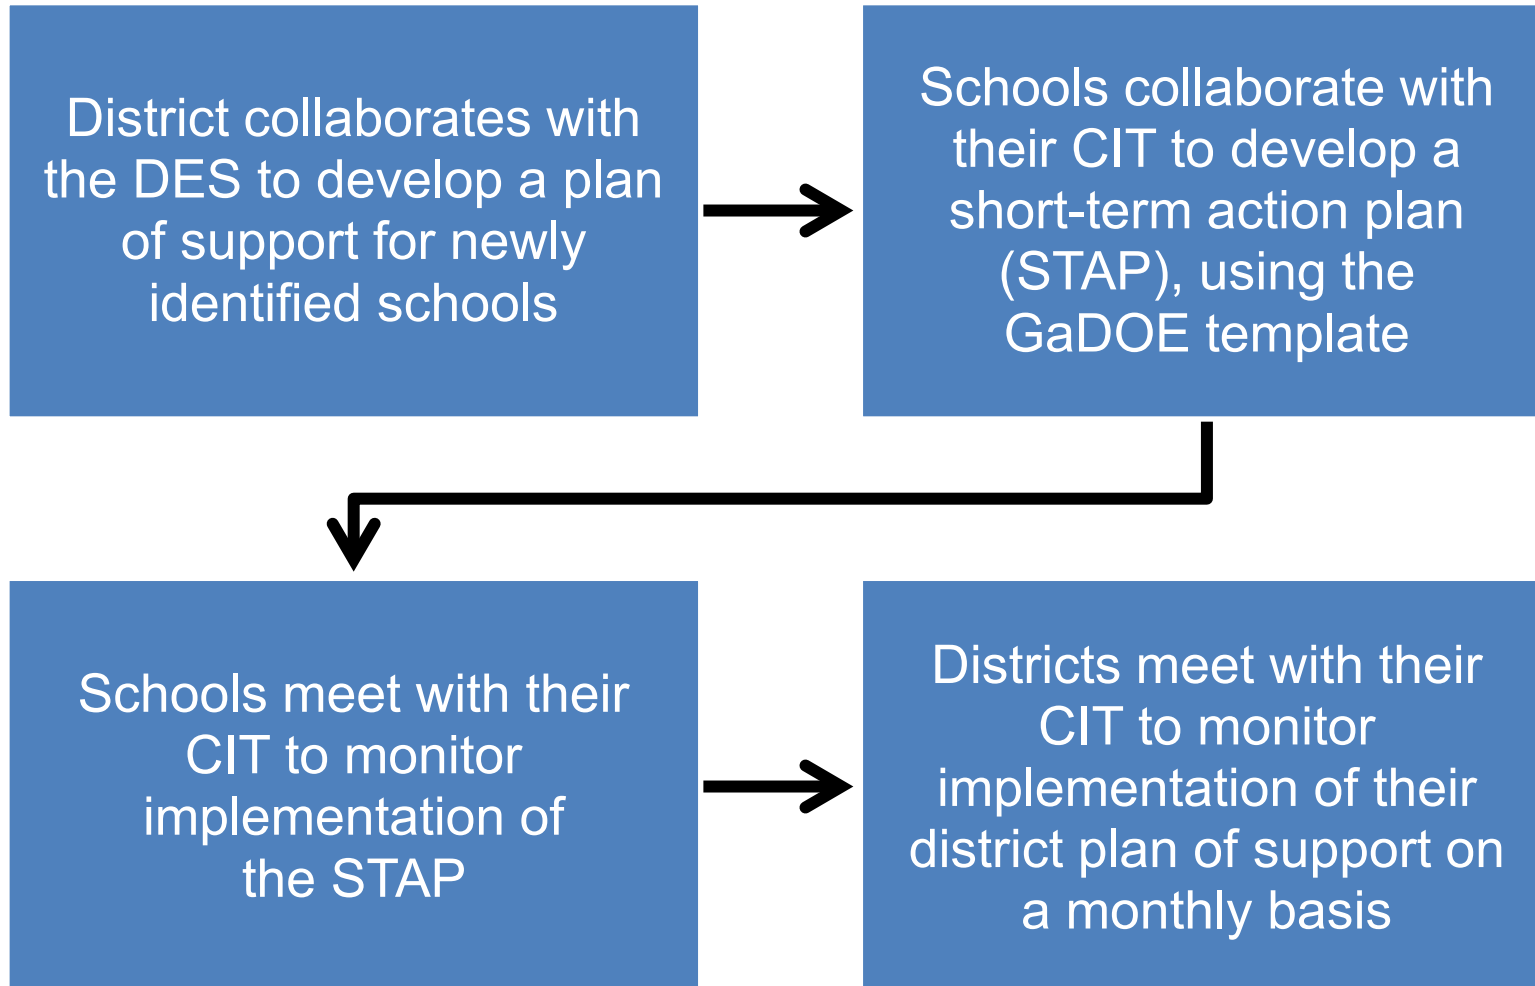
District collaborates with the DES to develop a plan of support for newly identified schools

Schools collaborate with their CIT to develop a short-term action plan (STAP), using the GaDOE template

Schools meet with their CIT to monitor implementation of the STAP

Districts meet with their CIT to monitor implementation of their district plan of support on a monthly basis